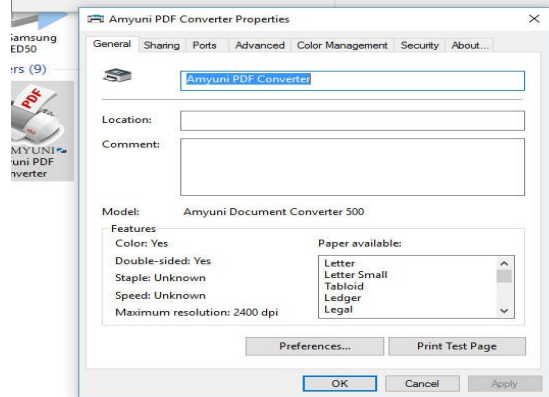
Samsung
ED50
rs (9)
PDF
AMYUNI
uni PDF
nverter

Amyuni PDF Converter Properties
×
General Sharing Ports Advanced Color Management Security About...

Amyuni PDF Converter

Location:
Comment:

Model: Amyuni Document Converter 500
Features
Color: Yes
Double-sided: Yes
Staple: Unknown
Speed: Unknown
Maximum resolution: 2400 dpi
Paper available:
Letter
Letter Small
Tabloid
Ledger
Legal

Preferences... Print Test Page

OK Cancel Apply